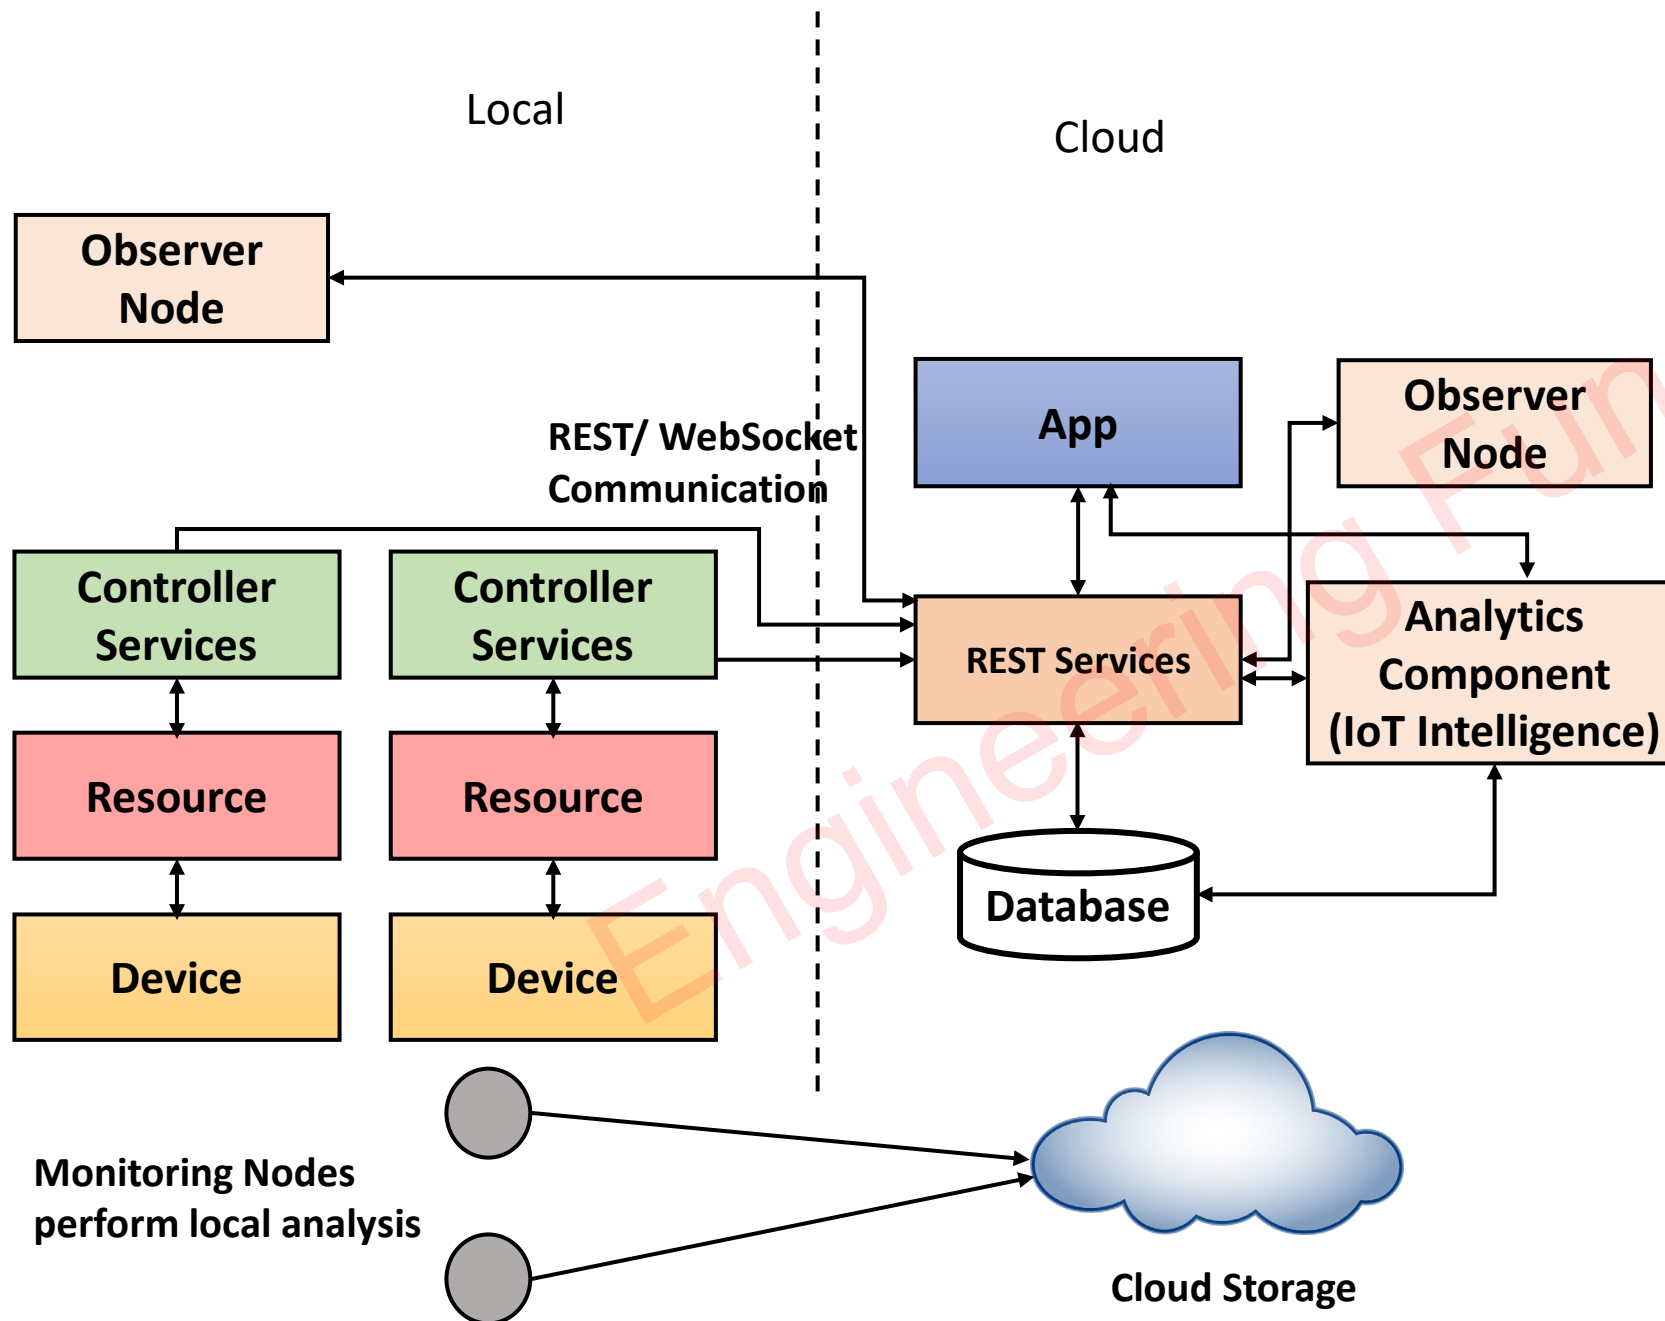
Local

Cloud

Observer Node

App

Observer Node

REST/ WebSocket Communication

Controller Services

Controller Services

REST Services

Analytics Component (IoT Intelligence)

Resource

Resource

Database

Device

Device

Engineering Fun

Monitoring Nodes perform local analysis

Cloud Storage